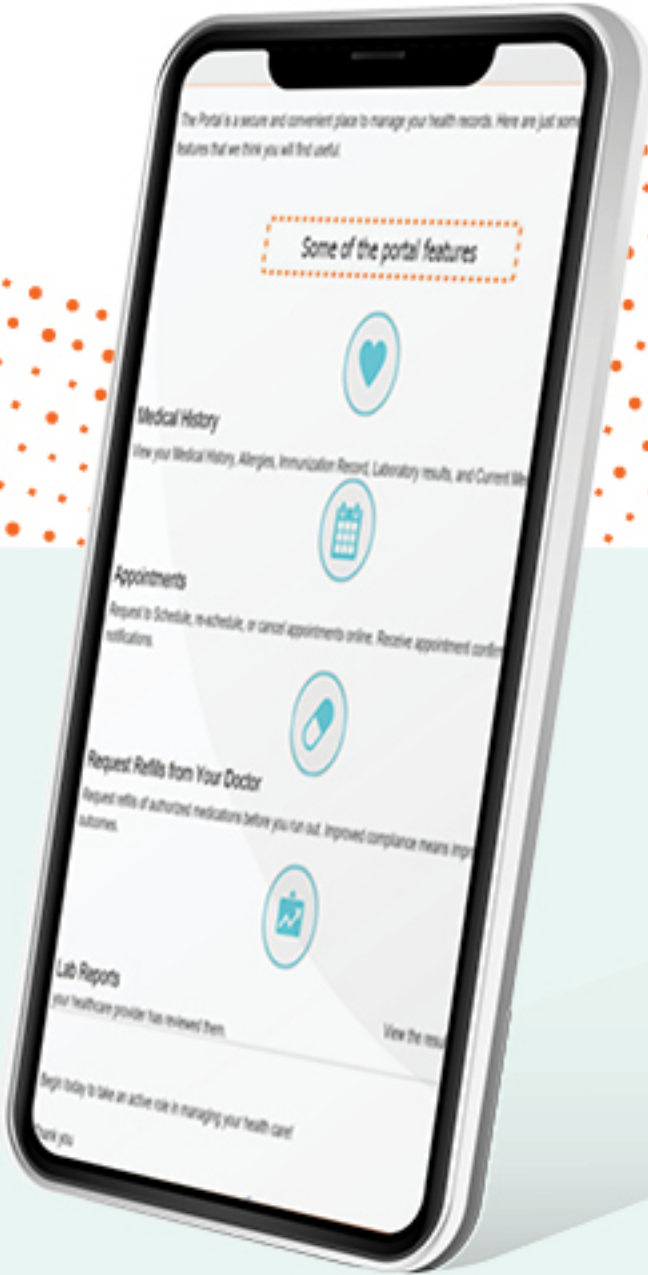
The Portal is a secure and convenient place to manage your health records. Here are just some features that we think you will find useful.

Some of the portal features

Medical History

View your Medical History, Allergies, Immunization Record, Laboratory results, and Current Me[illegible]

Appointments

Request to Schedule, re-schedule, or cancel appointments online. Receive appointment confir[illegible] notifications.

Request Refills from Your Doctor

Request refills of authorized medications before you run out. Improved compliance means impr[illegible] outcomes.

Lab Reports

View the resu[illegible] your healthcare provider has reviewed them.

Begin today to take an active role in managing your health care!

Thank you